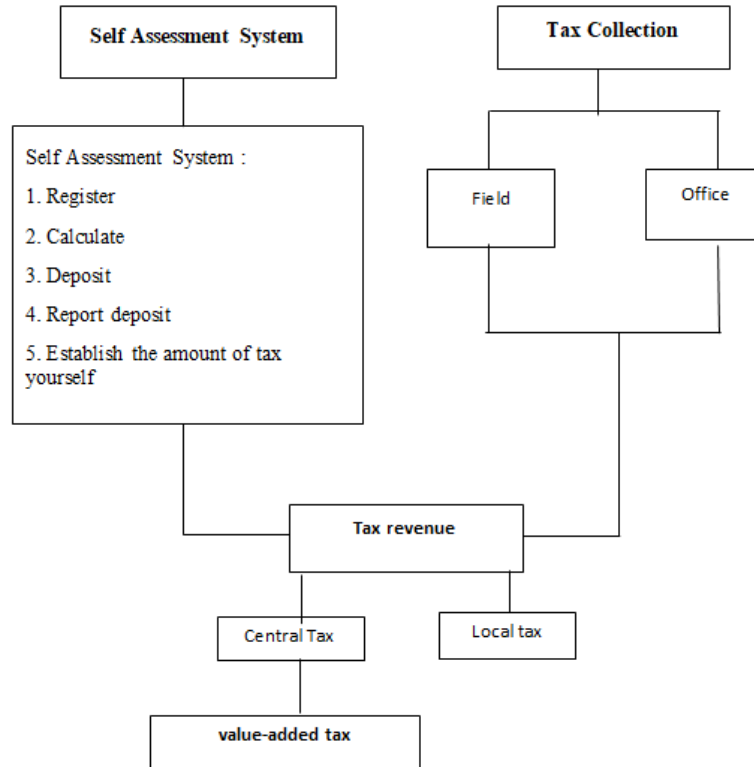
Self Assessment System

Tax Collection

Self Assessment System :

1. Register

2. Calculate

3. Deposit

4. Report deposit

5. Establish the amount of tax yourself

Field

Office

Tax revenue

Central Tax

Local tax

value-added tax